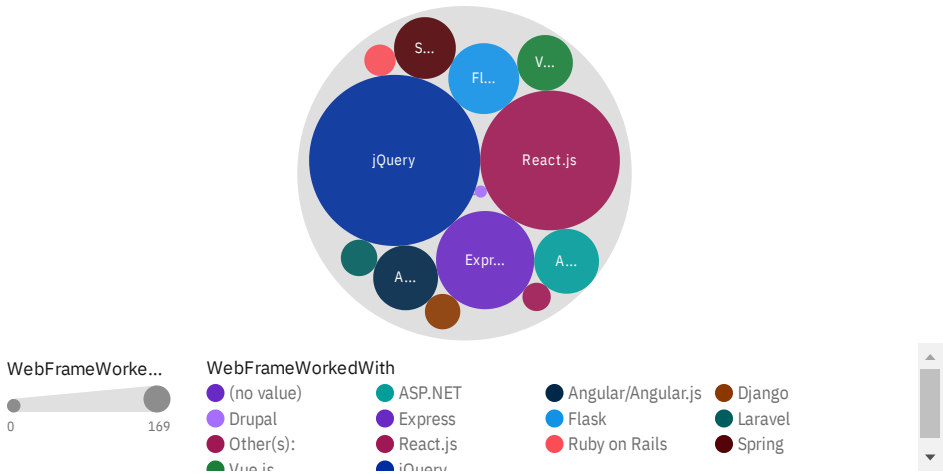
S...
Fl...
V...
jQuery
React.js
A...
Expr...
A...

WebFrameWorke...
0
169

WebFrameWorkedWith
(no value)
ASP.NET
Angular/Angular.js
Django
Drupal
Express
Flask
Laravel
Other(s):
React.js
Ruby on Rails
Spring
Vue.js
jQuery